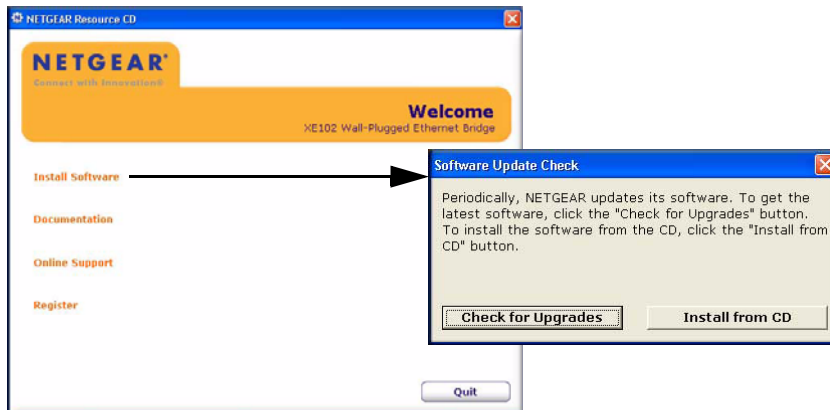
NETGEAR Resource CD

NETGEAR®
Connect with Innovation®

Welcome
XE102 Wall-Plugged Ethernet Bridge

Install Software

Documentation

Online Support

Register

Quit

Software Update Check

Periodically, NETGEAR updates its software. To get the latest software, click the "Check for Upgrades" button. To install the software from the CD, click the "Install from CD" button.

Check for Upgrades

Install from CD